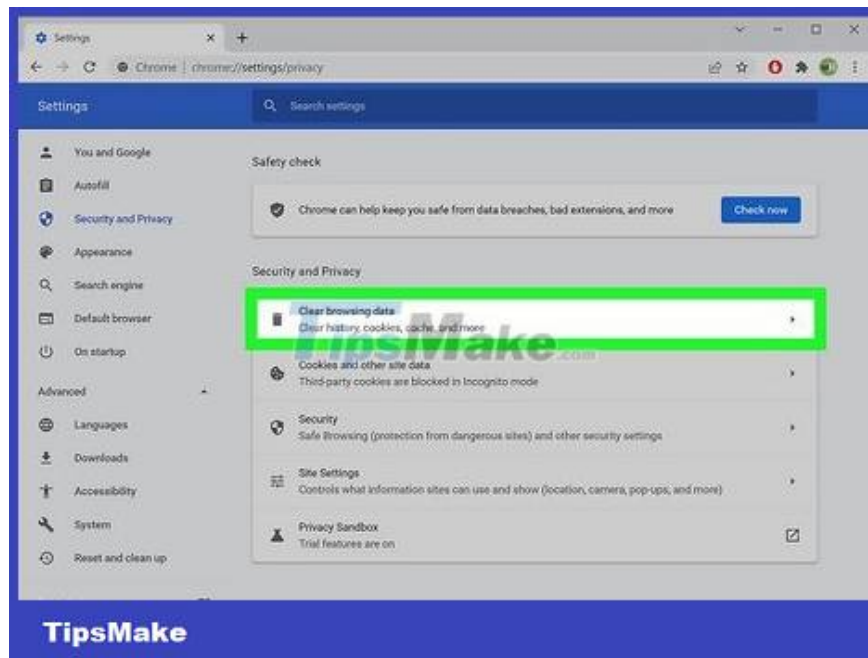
Settings
Chrome | chrome://settings/privacy

Settings
Search settings

You and Google
Autofill
Security and Privacy
Appearance
Search engine
Default browser
On startup
Advanced
Languages
Downloads
Accessibility
System
Reset and clean up

Safety check
Chrome can help keep you safe from data breaches, bad extensions, and more
Check now

Security and Privacy
Clear browsing data
Clear history, cookies, cache, and more
Cookies and other site data
Third-party cookies are blocked in Incognito mode
Security
Safe Browsing (protection from dangerous sites) and other security settings
Site Settings
Controls what information sites can use and show (location, camera, pop-ups, and more)
Privacy Sandbox
Trial features are on

TipsMake.com

TipsMake